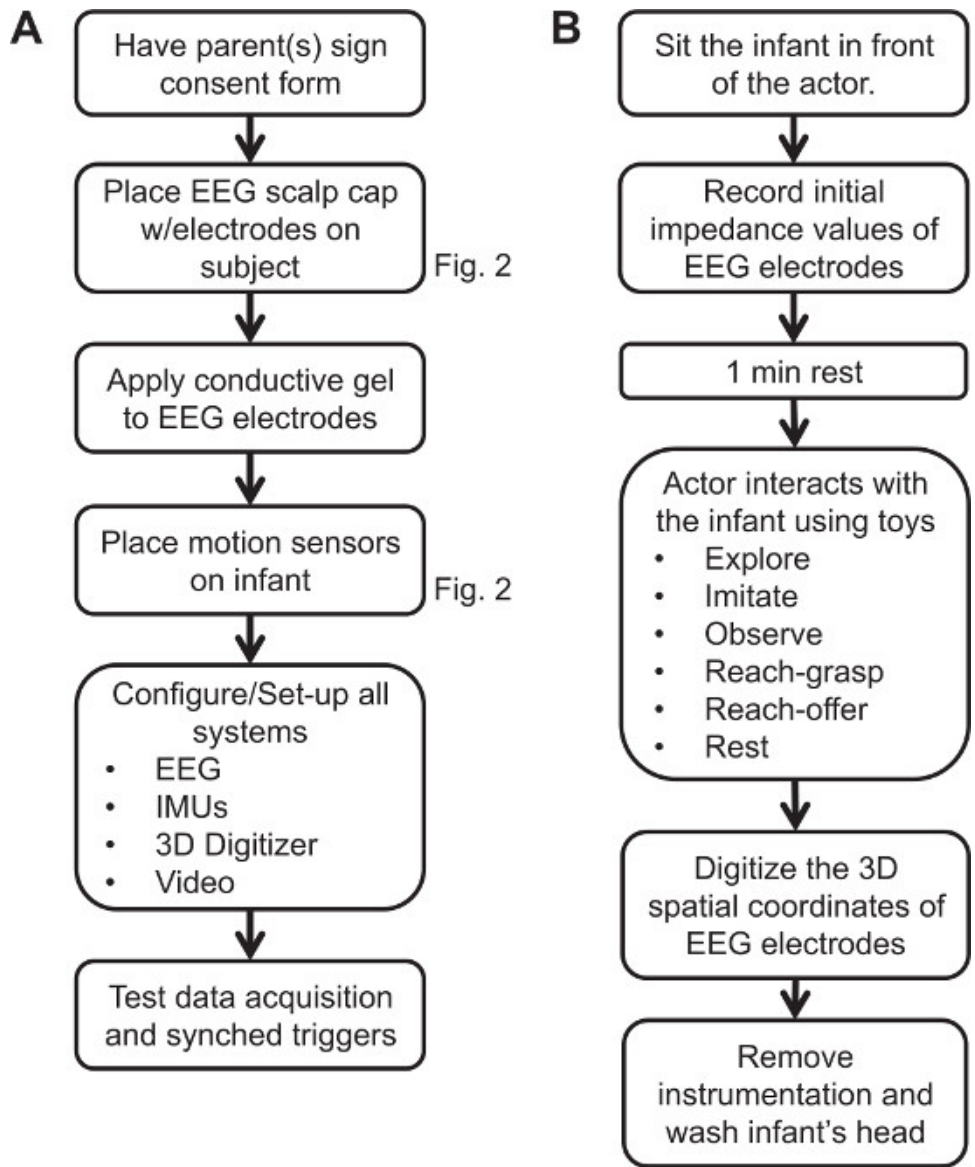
A

Have parent(s) sign consent form

Place EEG scalp cap w/electrodes on subject

Fig. 2

Apply conductive gel to EEG electrodes

Place motion sensors on infant

Fig. 2

Configure/Set-up all systems
• EEG
• IMUs
• 3D Digitizer
• Video

Test data acquisition and synched triggers

B

Sit the infant in front of the actor.

Record initial impedance values of EEG electrodes

1 min rest

Actor interacts with the infant using toys
• Explore
• Imitate
• Observe
• Reach-grasp
• Reach-offer
• Rest

Digitize the 3D spatial coordinates of EEG electrodes

Remove instrumentation and wash infant's head